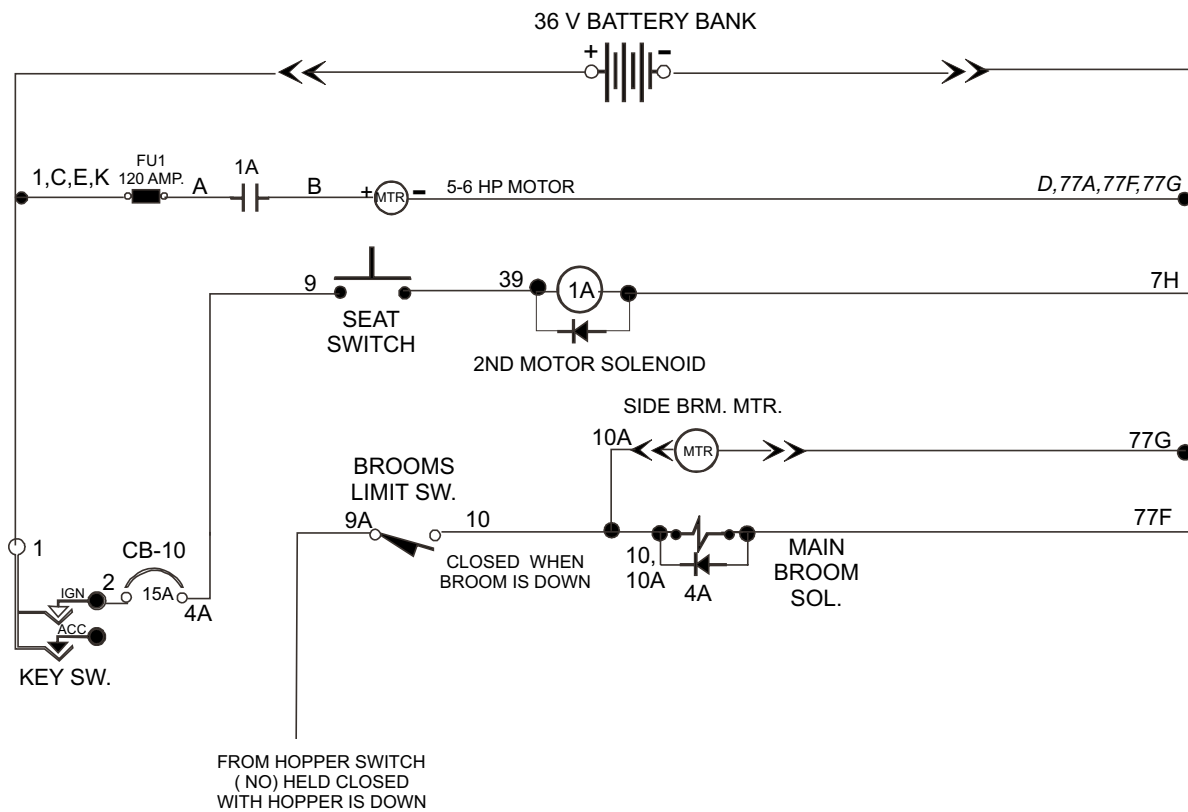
36 V BATTERY BANK

+ -

1,C,E,K

FU1
120 AMP.

A

1A

B

+ MTR -

5-6 HP MOTOR

D,77A,77F,77G

9

39

1A

7H

SEAT SWITCH

2ND MOTOR SOLENOID

SIDE BRM. MTR.

10A

MTR

77G

BROOMS LIMIT SW.

9A

10

77F

1

CB-10

2

15A

4A

IGN

ACC

KEY SW.

CLOSED WHEN BROOM IS DOWN

10, 10A

4A

MAIN BROOM SOL.

FROM HOPPER SWITCH ( NO) HELD CLOSED WITH HOPPER IS DOWN